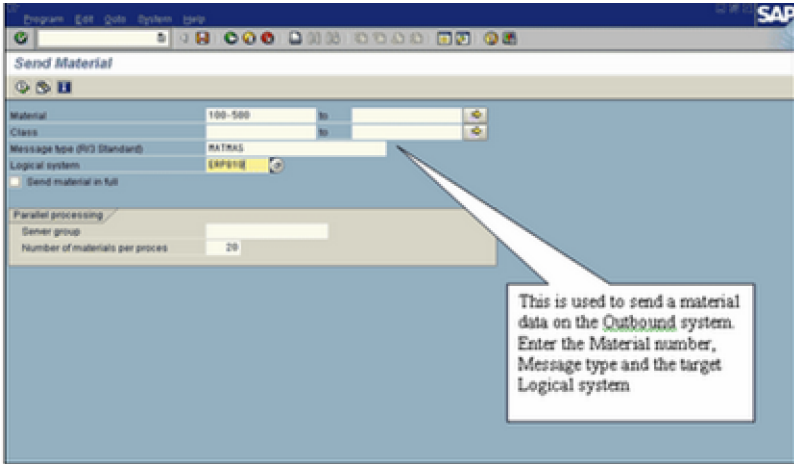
Program Edit Goto System Help

SAP

Send Material

Material 100-500 to
Class to
Message type (R/3 Standard) MATMAS
Logical system ERP010
Send material in full

Parallel processing
Server group
Number of materials per proces 20

This is used to send a material data on the Outbound system. Enter the Material number, Message type and the target Logical system